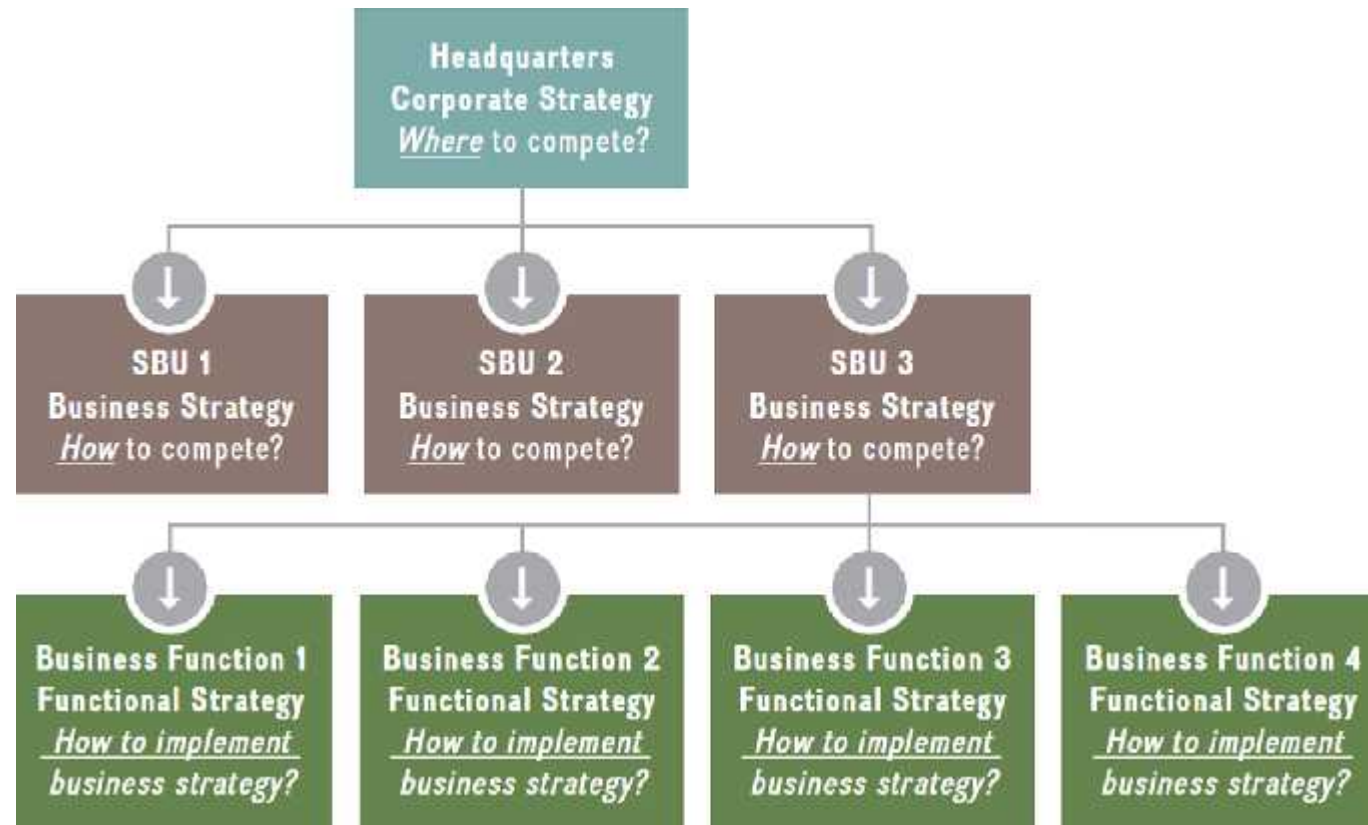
Headquarters
Corporate Strategy
Where to compete?

SBU 1
Business Strategy
How to compete?

SBU 2
Business Strategy
How to compete?

SBU 3
Business Strategy
How to compete?

Business Function 1
Functional Strategy
How to implement business strategy?

Business Function 2
Functional Strategy
How to implement business strategy?

Business Function 3
Functional Strategy
How to implement business strategy?

Business Function 4
Functional Strategy
How to implement business strategy?